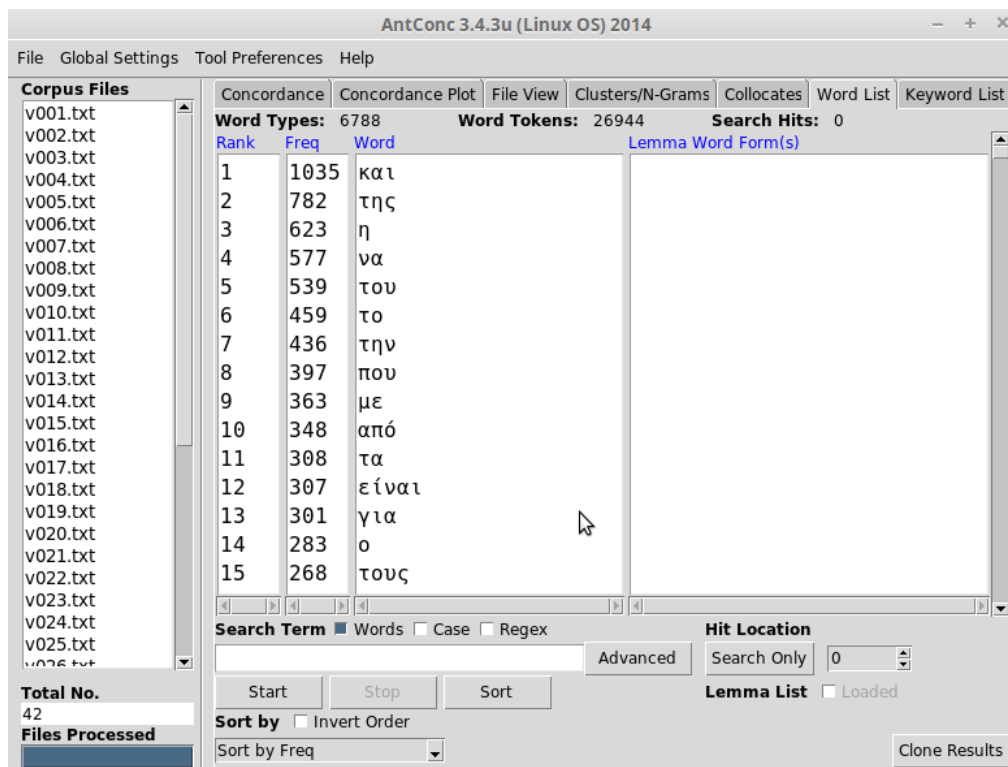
AntConc 3.4.3u (Linux OS) 2014

File Global Settings Tool Preferences Help

Corpus Files
v001.txt
v002.txt
v003.txt
v004.txt
v005.txt
v006.txt
v007.txt
v008.txt
v009.txt
v010.txt
v011.txt
v012.txt
v013.txt
v014.txt
v015.txt
v016.txt
v017.txt
v018.txt
v019.txt
v020.txt
v021.txt
v022.txt
v023.txt
v024.txt
v025.txt
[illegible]

Total No.
42
Files Processed

Concordance | Concordance Plot | File View | Clusters/N-Grams | Collocates | Word List | Keyword List

Word Types: 6788 Word Tokens: 26944 Search Hits: 0

| Rank | Freq | Word |
|---|---|---|
| 1 | 1035 | και |
| 2 | 782 | της |
| 3 | 623 | η |
| 4 | 577 | να |
| 5 | 539 | του |
| 6 | 459 | το |
| 7 | 436 | την |
| 8 | 397 | που |
| 9 | 363 | με |
| 10 | 348 | από |
| 11 | 308 | τα |
| 12 | 307 | είναι |
| 13 | 301 | για |
| 14 | 283 | ο |
| 15 | 268 | τους |

Lemma Word Form(s)

Search Term ■ Words □ Case □ Regex
Advanced
Hit Location
Search Only 0
Start Stop Sort
Lemma List □ Loaded
Sort by □ Invert Order
Sort by Freq
Clone Results